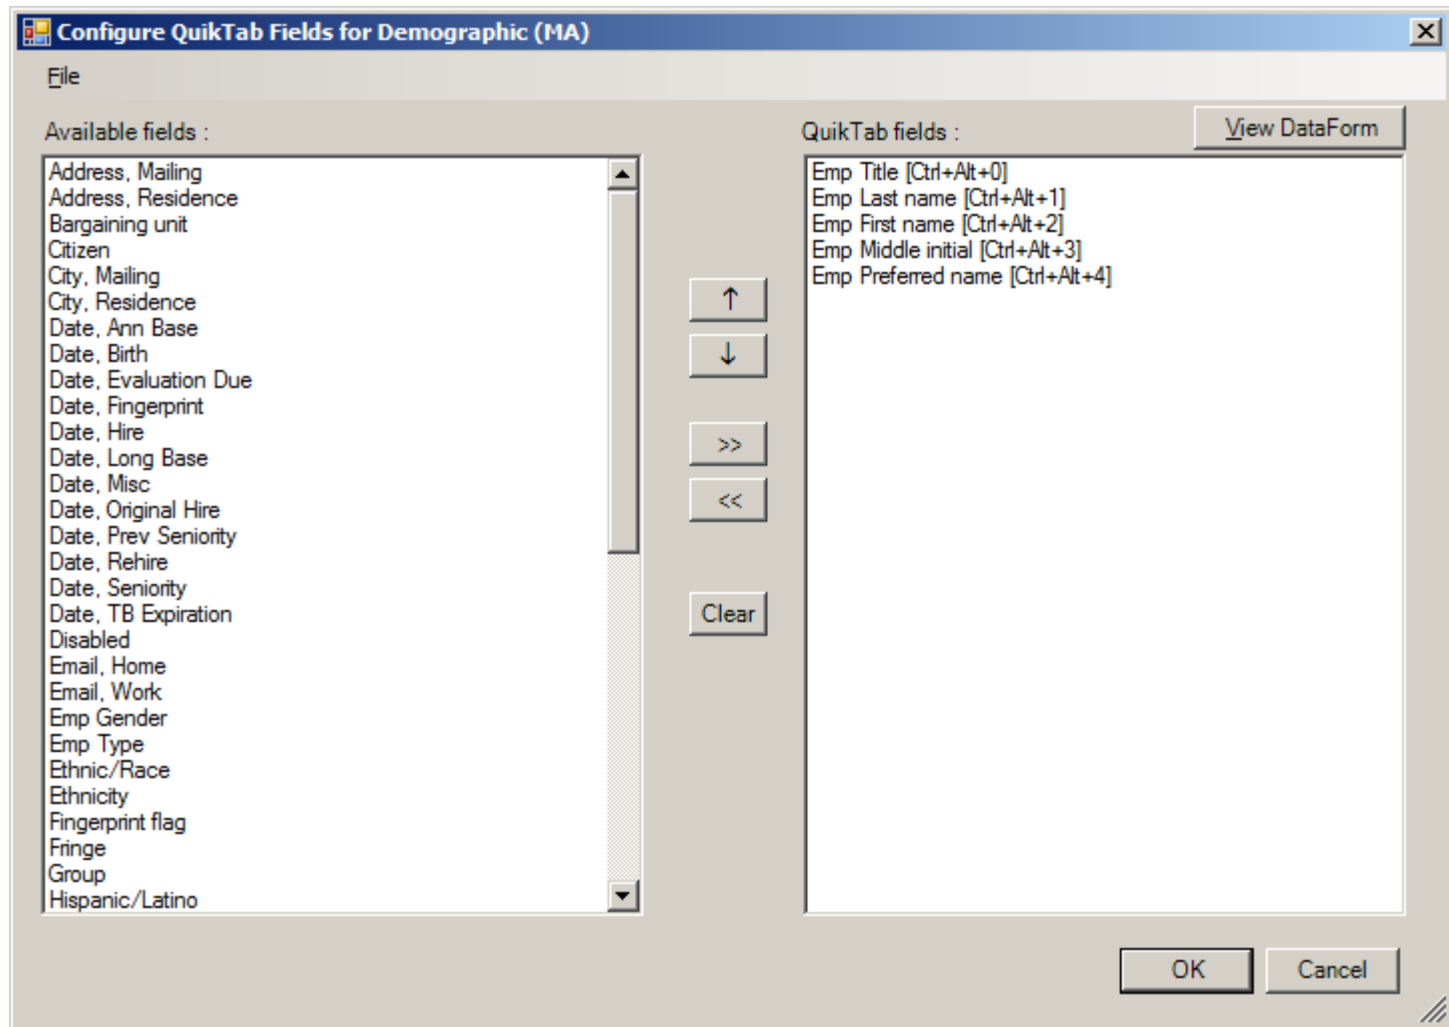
Configure QuikTab Fields for Demographic (MA)

File

Available fields :

Address, Mailing
Address, Residence
Bargaining unit
Citizen
City, Mailing
City, Residence
Date, Ann Base
Date, Birth
Date, Evaluation Due
Date, Fingerprint
Date, Hire
Date, Long Base
Date, Misc
Date, Original Hire
Date, Prev Seniority
Date, Rehire
Date, Seniority
Date, TB Expiration
Disabled
Email, Home
Email, Work
Emp Gender
Emp Type
Ethnic/Race
Ethnicity
Fingerprint flag
Fringe
Group
Hispanic/Latino

↑
↓
>>
<<
Clear

QuikTab fields :

View DataForm

Emp Title [Ctrl+Alt+0]
Emp Last name [Ctrl+Alt+1]
Emp First name [Ctrl+Alt+2]
Emp Middle initial [Ctrl+Alt+3]
Emp Preferred name [Ctrl+Alt+4]

OK
Cancel